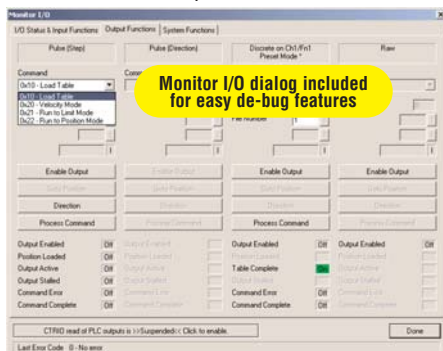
Monitor I/O

I/O Status & Input Functions | Output Functions | System Functions

Pulse (Step)

Pulse (Direction)

Discrete on Ch1/Fn1 Preset Mode *

Raw

Command

0x10 - Load Table

0x10 - Load Table
0x20 - Velocity Mode
0x21 - Run to Limit Mode
0x22 - Run to Position Mode

Comm

Monitor I/O dialog included for easy de-bug features

File Number

1

Enable Output

Enable Output

Enable Output

Enable Output

Goto Position

Goto Position

Goto Position

Direction

Direction

Direction

Process Command

Process Command

Process Command

Process Command

Output Enabled Off

Position Loaded Off

Output Active Off

Output Stalled Off

Command Error Off

Command Complete Off

Output Enabled

Position Loaded

Output Active

Output Stalled

Command Error

Command Complete

Output Enabled Off

Position Loaded

Table Complete On

Output Stalled

Command Error Off

Command Complete Off

Output Enabled Off

Position Loaded

Output Active

Output Stalled

Command Error

Command Complete

CTRIO read of PLC outputs is >>Suspended<< Click to enable.

Done

Last Error Code 0 - No error